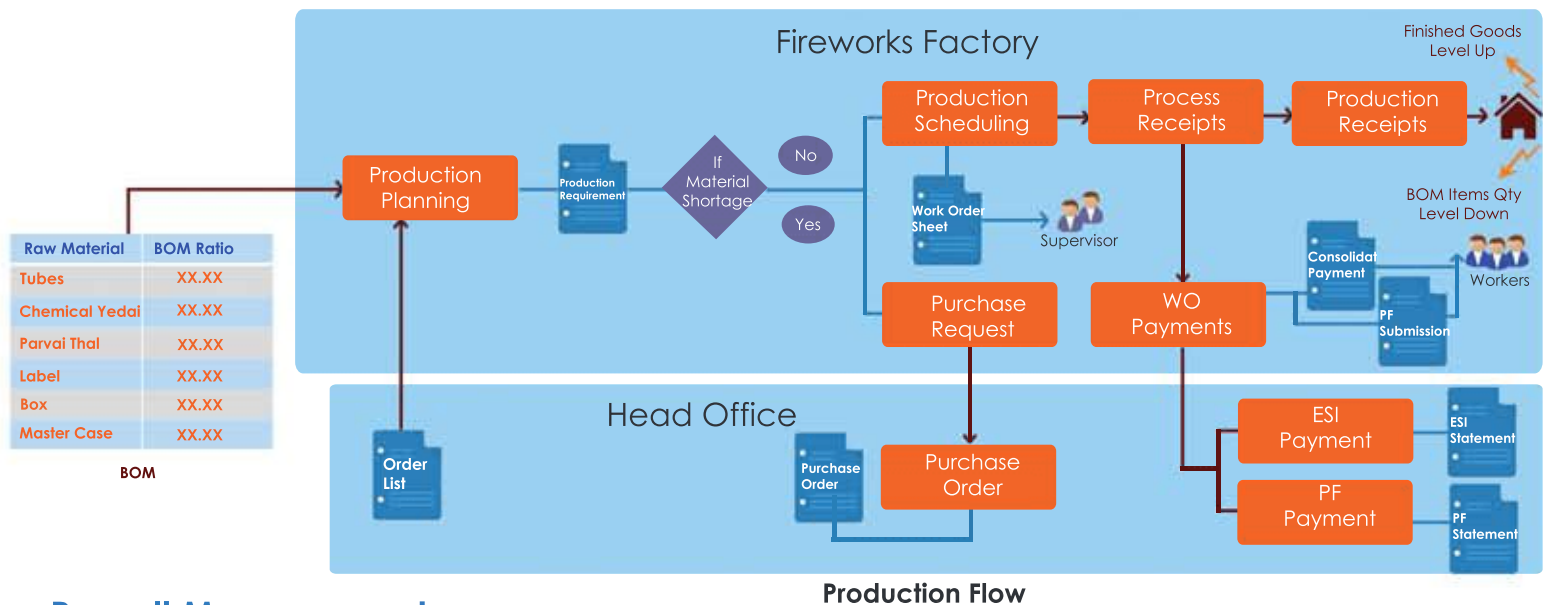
Fireworks Factory

Finished Goods Level Up

Production Scheduling

Process Receipts

Production Receipts

Production Planning

Production Requirement

If Material Shortage

No

Yes

Work Order Sheet

Supervisor

BOM Items Qty Level Down

| Raw Material | BOM Ratio |
|---|---|
| Tubes | XX.XX |
| Chemical Yedai | XX.XX |
| Parvai Thal | XX.XX |
| Label | XX.XX |
| Box | XX.XX |
| Master Case | XX.XX |

BOM

Consolidat Payment

Workers

Purchase Request

WO Payments

PF Submission

Head Office

Order List

Purchase Order

Purchase Order

ESI Payment

ESI Statement

PF Payment

PF Statement

Production Flow